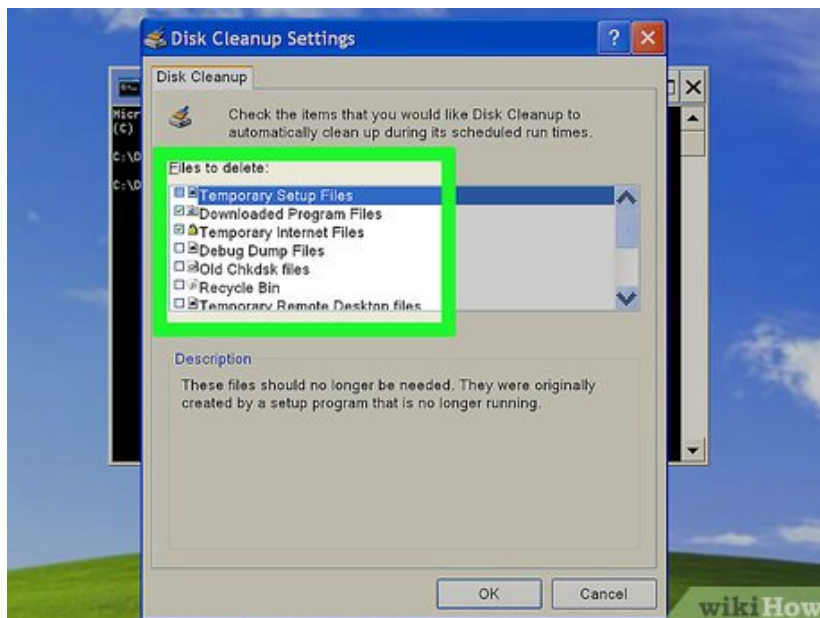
Disk Cleanup Settings

Disk Cleanup

Check the items that you would like Disk Cleanup to automatically clean up during its scheduled run times.

Files to delete:

Temporary Setup Files
Downloaded Program Files
Temporary Internet Files
Debug Dump Files
Old Chkdsk files
Recycle Bin
Temporary Remote Desktop files

Description

These files should no longer be needed. They were originally created by a setup program that is no longer running.

OK
Cancel

Micr
(C)
C:\D
C:\D

wikiHow